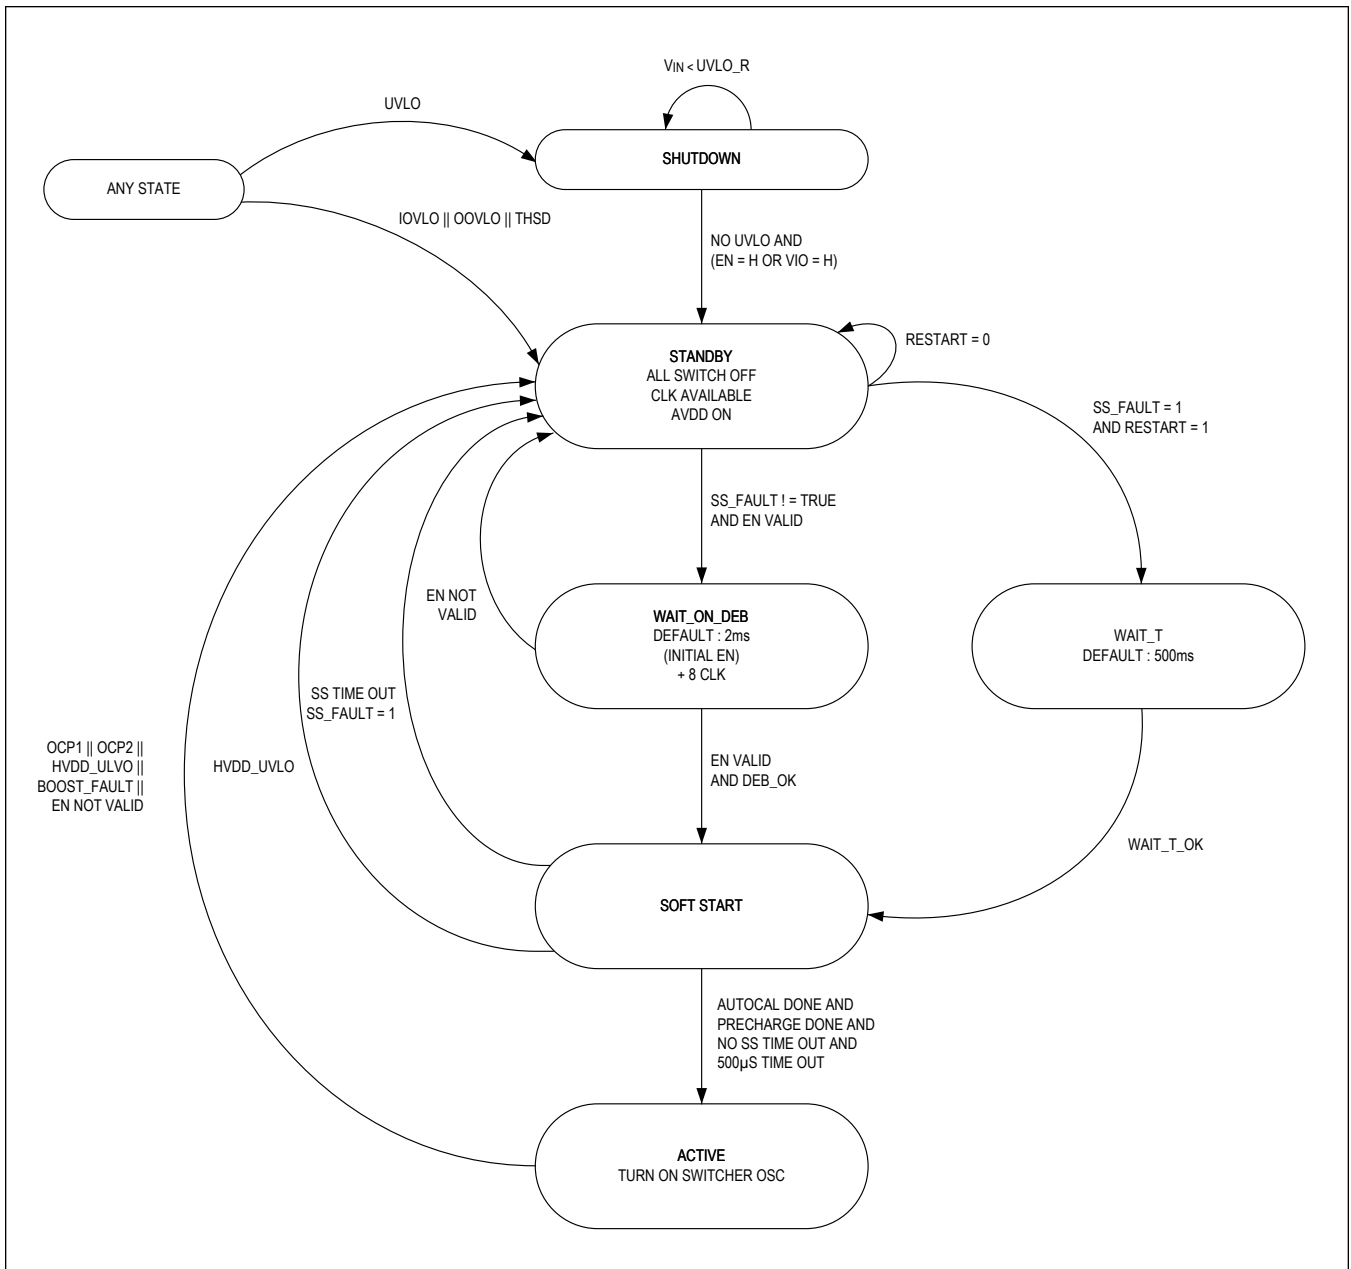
$V_{IN}$ < UVLO_R

UVLO

SHUTDOWN

ANY STATE

IOVLO || OOVLO || THSD

NO UVLO AND
(EN = H OR VIO = H)

STANDBY
ALL SWITCH OFF
CLK AVAILABLE
AVDD ON

RESTART = 0

SS_FAULT = 1
AND RESTART = 1

SS_FAULT ! = TRUE
AND EN VALID

EN NOT
VALID

WAIT_ON_DEB
DEFAULT : 2ms
(INITIAL EN)
+ 8 CLK

WAIT_T
DEFAULT : 500ms

SS TIME OUT
SS_FAULT = 1

OCP1 || OCP2 ||
HVDD_ULVO ||
BOOST_FAULT ||
EN NOT VALID

HVDD_UVLO

EN VALID
AND DEB_OK

WAIT_T_OK

SOFT START

AUTOCAL DONE AND
PRECHARGE DONE AND
NO SS TIME OUT AND
500µS TIME OUT

ACTIVE
TURN ON SWITCHER OSC